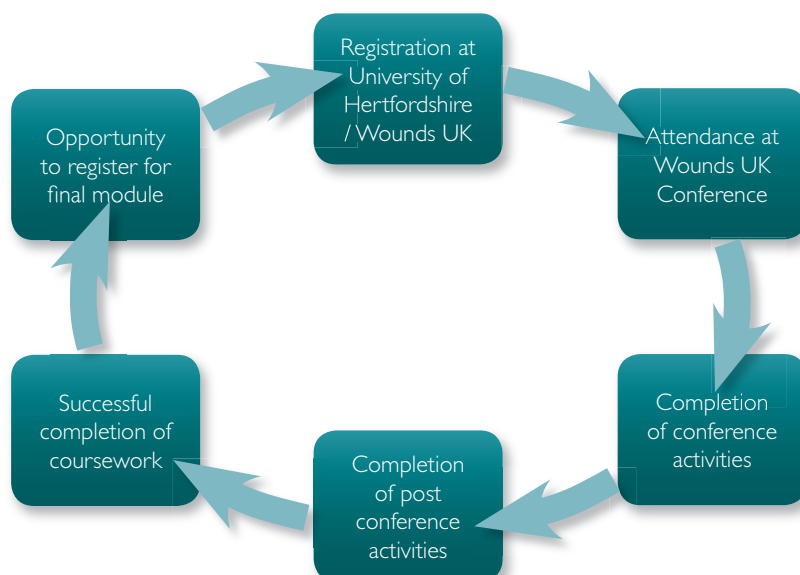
Registration at University of Hertfordshire / Wounds UK

Attendance at Wounds UK Conference

Completion of conference activities

Completion of post conference activities

Successful completion of coursework

Opportunity to register for final module